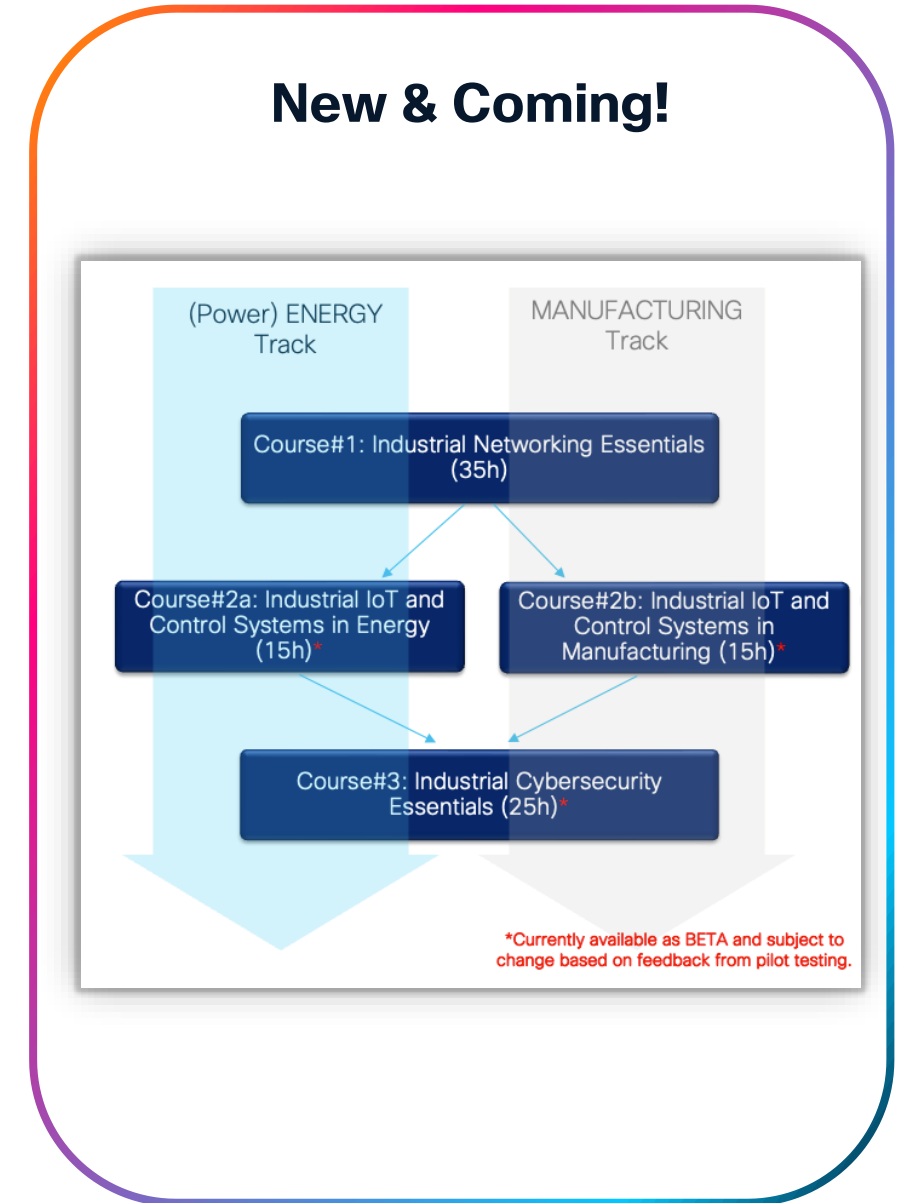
New & Coming!

(Power) ENERGY Track

MANUFACTURING Track

Course#1: Industrial Networking Essentials (35h)

Course#2a: Industrial IoT and Control Systems in Energy (15h)*

Course#2b: Industrial IoT and Control Systems in Manufacturing (15h)*

Course#3: Industrial Cybersecurity Essentials (25h)*

*Currently available as BETA and subject to change based on feedback from pilot testing.